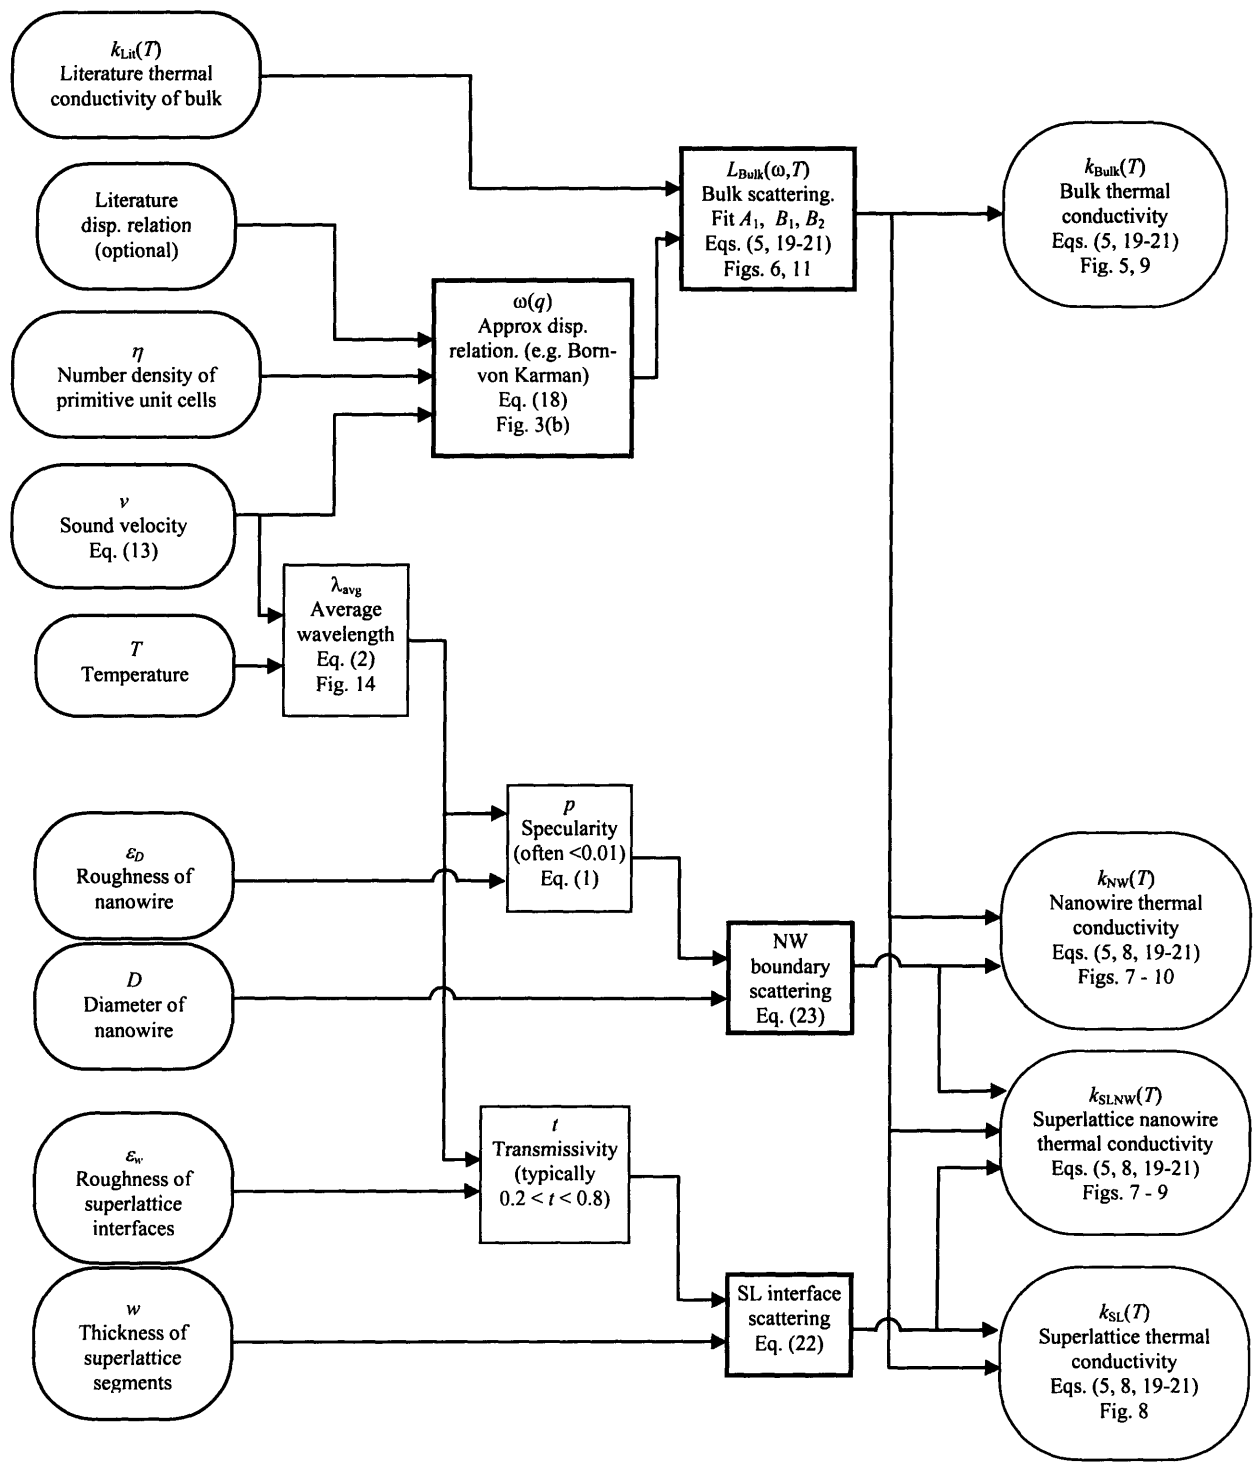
$k_{\text{Lit}}(T)$
Literature thermal conductivity of bulk

Literature disp. relation (optional)

$\eta$
Number density of primitive unit cells

$v$
Sound velocity
Eq. (13)

$T$
Temperature

$\varepsilon_D$
Roughness of nanowire

$D$
Diameter of nanowire

$\varepsilon_w$
Roughness of superlattice interfaces

$w$
Thickness of superlattice segments

$\omega(q)$
Approx disp. relation. (e.g. Born-von Karman)
Eq. (18)
Fig. 3(b)

$L_{\text{Bulk}}(\omega,T)$
Bulk scattering.
Fit $A_1$, $B_1$, $B_2$
Eqs. (5, 19-21)
Figs. 6, 11

$\lambda_{\text{avg}}$
Average wavelength
Eq. (2)
Fig. 14

$p$
Specularity (often <0.01)
Eq. (1)

NW boundary scattering
Eq. (23)

$t$
Transmissivity (typically $0.2 < t < 0.8$)

SL interface scattering
Eq. (22)

$k_{\text{Bulk}}(T)$
Bulk thermal conductivity
Eqs. (5, 19-21)
Fig. 5, 9

$k_{\text{NW}}(T)$
Nanowire thermal conductivity
Eqs. (5, 8, 19-21)
Figs. 7 - 10

$k_{\text{SLNW}}(T)$
Superlattice nanowire thermal conductivity
Eqs. (5, 8, 19-21)
Figs. 7 - 9

$k_{\text{SL}}(T)$
Superlattice thermal conductivity
Eqs. (5, 8, 19-21)
Fig. 8